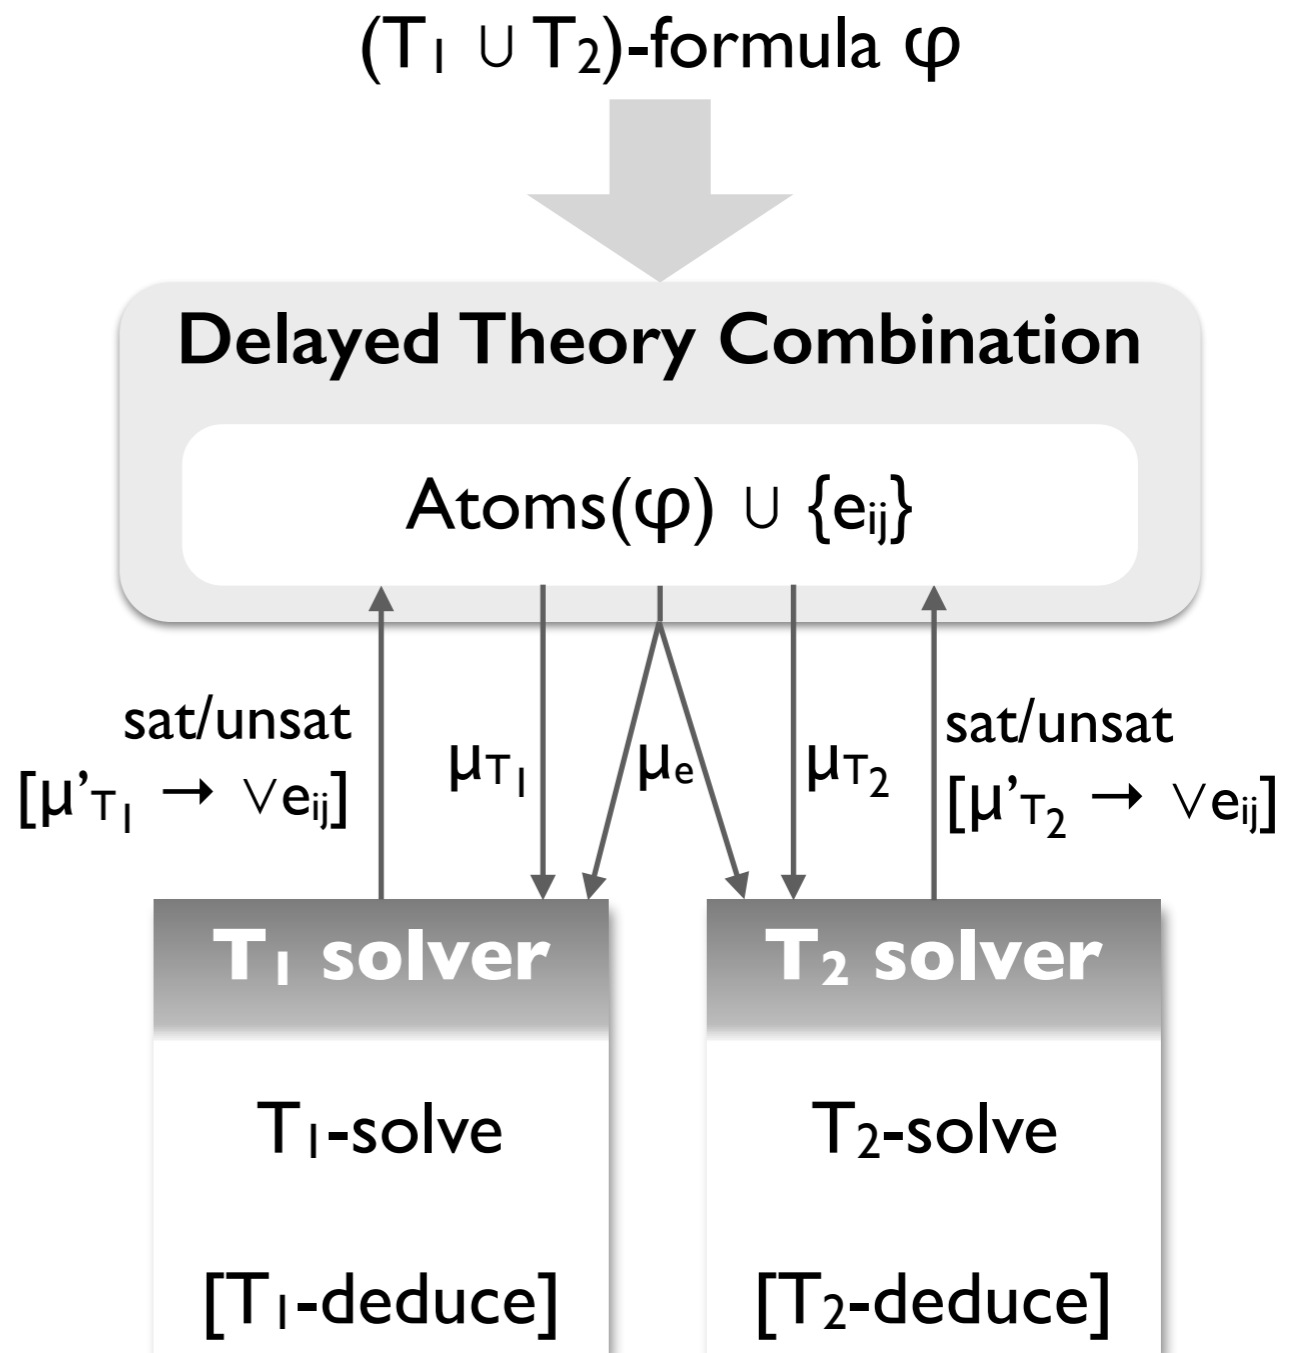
$(T_1 \cup T_2)$-formula $\varphi$

Delayed Theory Combination

Atoms($\varphi$) $\cup$ $\{e_{ij}\}$

sat/unsat
$[\mu'_{T_1} \rightarrow \vee e_{ij}]$

$\mu_{T_1}$

$\mu_e$

$\mu_{T_2}$

sat/unsat
$[\mu'_{T_2} \rightarrow \vee e_{ij}]$

$T_1$ solver

$T_1$-solve

[$T_1$-deduce]

$T_2$ solver

$T_2$-solve

[$T_2$-deduce]